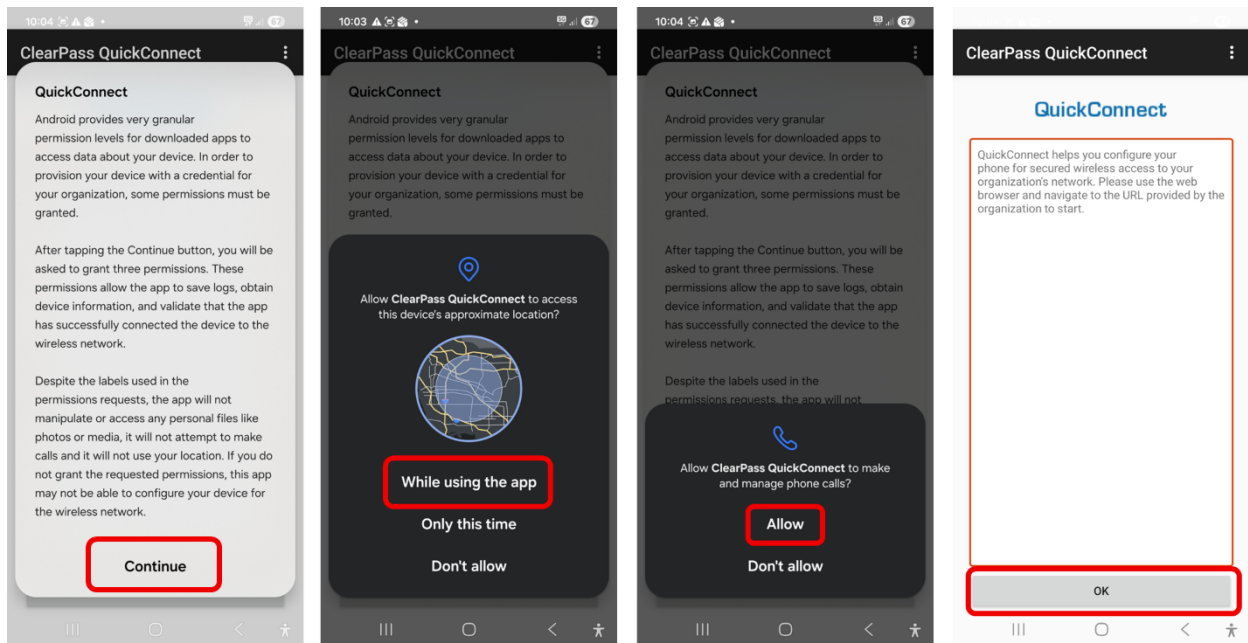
10:04

67

ClearPass QuickConnect

QuickConnect

Android provides very granular permission levels for downloaded apps to access data about your device. In order to provision your device with a credential for your organization, some permissions must be granted.

After tapping the Continue button, you will be asked to grant three permissions. These permissions allow the app to save logs, obtain device information, and validate that the app has successfully connected the device to the wireless network.

Despite the labels used in the permissions requests, the app will not manipulate or access any personal files like photos or media, it will not attempt to make calls and it will not use your location. If you do not grant the requested permissions, this app may not be able to configure your device for the wireless network.

Continue

10:03

67

ClearPass QuickConnect

QuickConnect

Android provides very granular permission levels for downloaded apps to access data about your device. In order to provision your device with a credential for your organization, some permissions must be granted.

Allow **ClearPass QuickConnect** to access this device's approximate location?

While using the app

Only this time

Don't allow

10:04

67

ClearPass QuickConnect

QuickConnect

Android provides very granular permission levels for downloaded apps to access data about your device. In order to provision your device with a credential for your organization, some permissions must be granted.

After tapping the Continue button, you will be asked to grant three permissions. These permissions allow the app to save logs, obtain device information, and validate that the app has successfully connected the device to the wireless network.

Despite the labels used in the permissions requests, the app will not

Allow **ClearPass QuickConnect** to make and manage phone calls?

Allow

Don't allow

ClearPass QuickConnect

QuickConnect

QuickConnect helps you configure your phone for secured wireless access to your organization's network. Please use the web browser and navigate to the URL provided by the organization to start.

OK